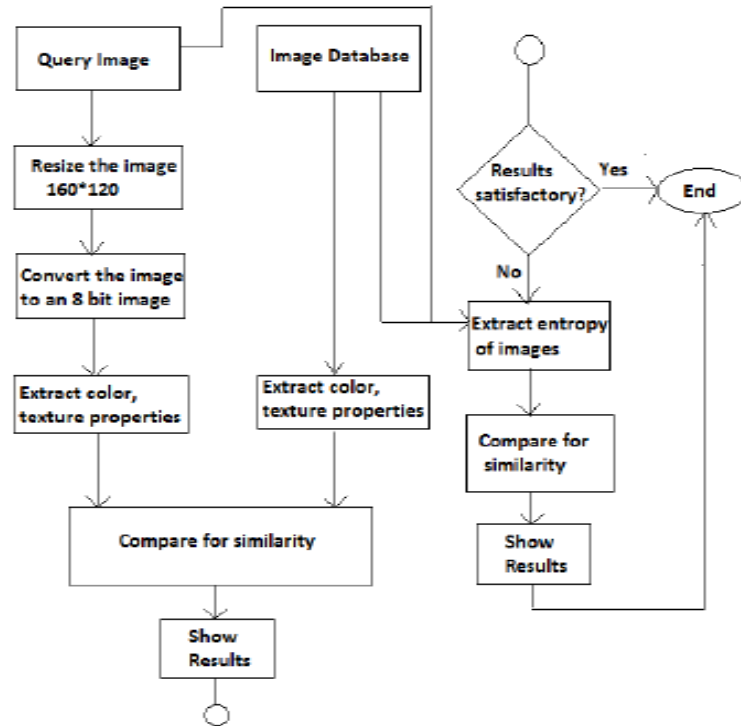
Query Image

Image Database

Resize the image 160*120

Convert the image to an 8 bit image

Extract color, texture properties

Extract color, texture properties

Compare for similarity

Show Results

Results satisfactory?

Yes

End

No

Extract entropy of images

Compare for similarity

Show Results